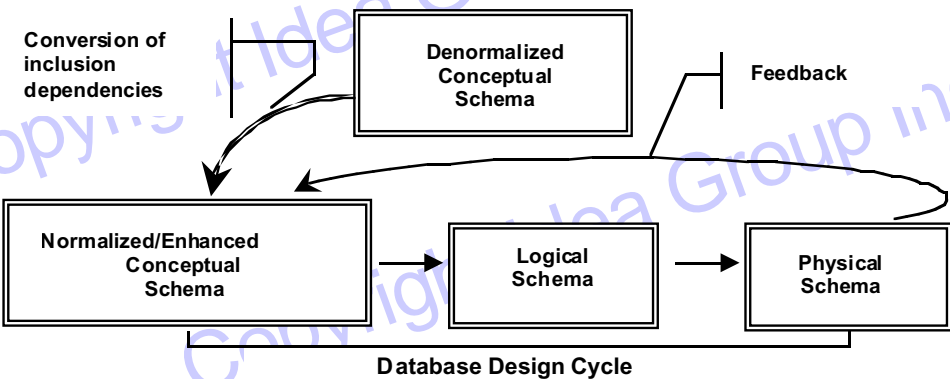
Conversion of inclusion dependencies

Denormalized Conceptual Schema

Feedback

Normalized/Enhanced Conceptual Schema

Logical Schema

Physical Schema

Database Design Cycle

Copyright Idea Group Inc.